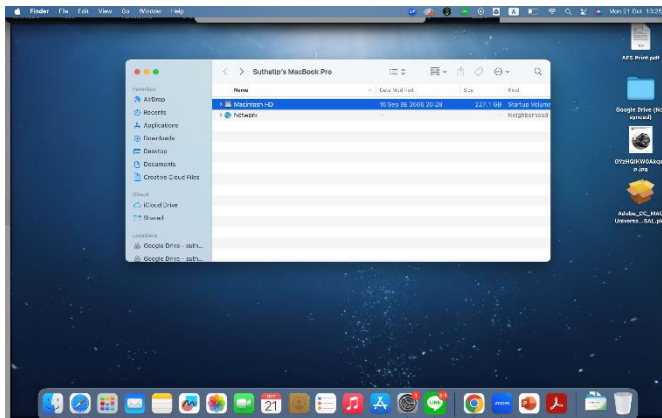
Finder File Edit View Go Window Help
Mon 21 Oct 13:29

Suthatip's MacBook Pro

Favourites
AirDrop
Recents
Applications
Downloads
Desktop
Documents
Creative Cloud Files
iCloud
iCloud Drive
Shared
Locations
Google Drive - suth...
Google Drive - suth...

| Name | Date Modified | Size | Kind |
|---|---|---|---|
| Macintosh HD | 16 Sep BE 2566 20:29 | 227.1 GB | Startup Volume |
| Network | -- | -- | Neighborhood |

AES Print.pdf
Google Drive (Not synced)
0Yz8QIKW0Akqo p.jpg
Adobe_DC_MAC Univers...SAL.pkg

21